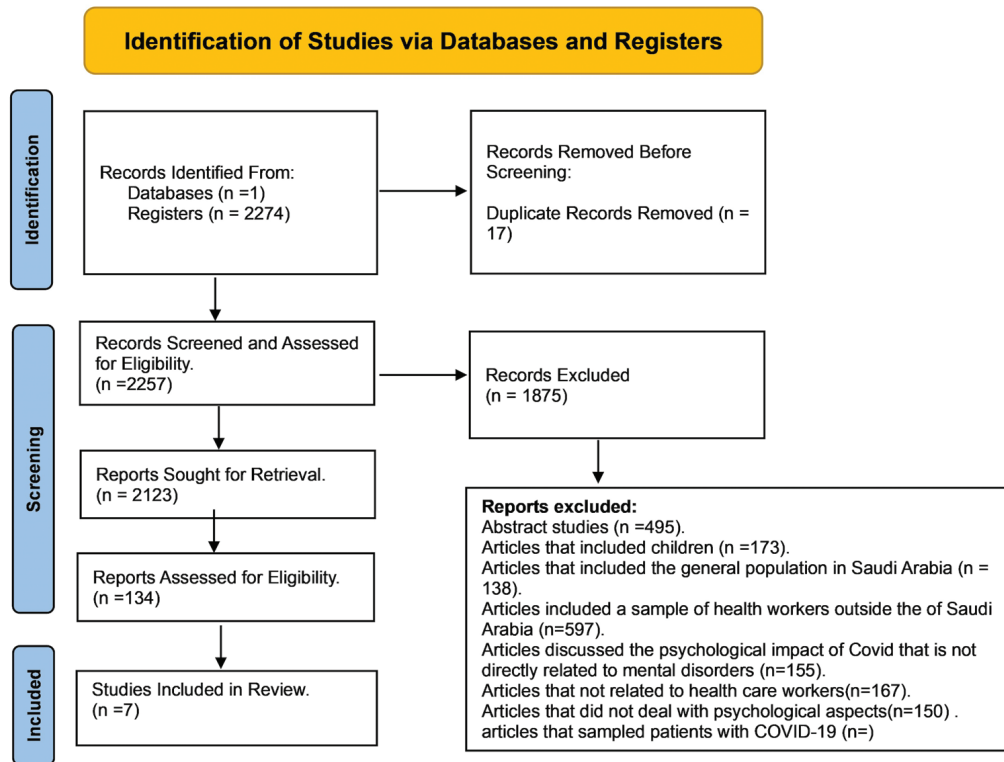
Identification of Studies via Databases and Registers

Identification

Records Identified From:
Databases (n =1)
Registers (n = 2274)

Records Removed Before Screening:

Duplicate Records Removed (n = 17)

Screening

Records Screened and Assessed for Eligibility.
(n =2257)

Records Excluded
(n = 1875)

Reports Sought for Retrieval.
(n = 2123)

Reports Assessed for Eligibility.
(n =134)

Reports excluded:
Abstract studies (n =495).
Articles that included children (n =173).
Articles that included the general population in Saudi Arabia (n = 138).
Articles included a sample of health workers outside the of Saudi Arabia (n=597).
Articles discussed the psychological impact of Covid that is not directly related to mental disorders (n=155).
Articles that not related to health care workers(n=167).
Articles that did not deal with psychological aspects(n=150) .
articles that sampled patients with COVID-19 (n=)

Included

Studies Included in Review.
(n =7)